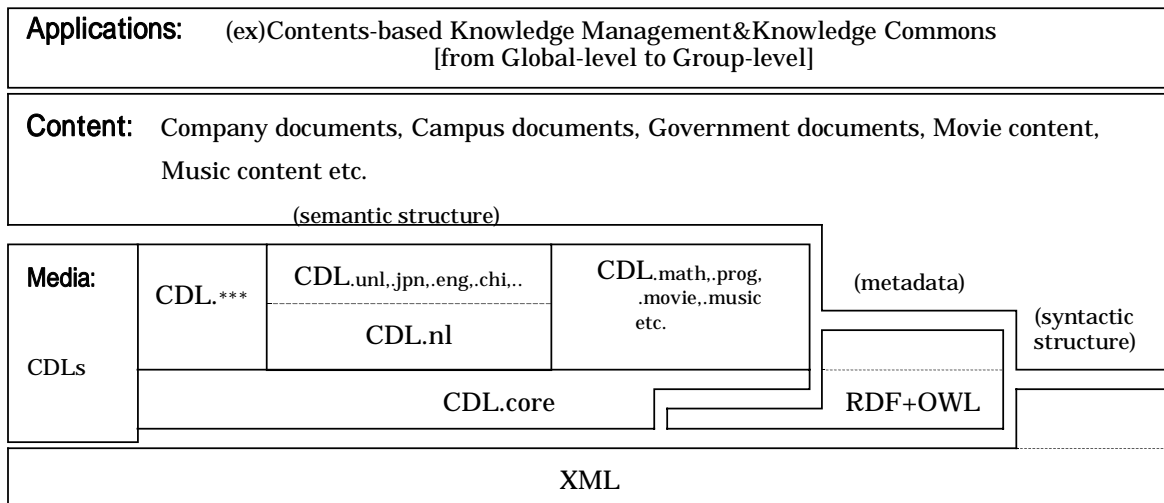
Applications: (ex)Contents-based Knowledge Management&Knowledge Commons [from Global-level to Group-level]

Content: Company documents, Campus documents, Government documents, Movie content, Music content etc.

(semantic structure)

Media:

CDLs

CDL.***

CDL.unl,.jpn,.eng,.chi,..

CDL.nl

CDL.math,.prog, .movie,.music etc.

(metadata)

(syntactic structure)

CDL.core

RDF+OWL

XML